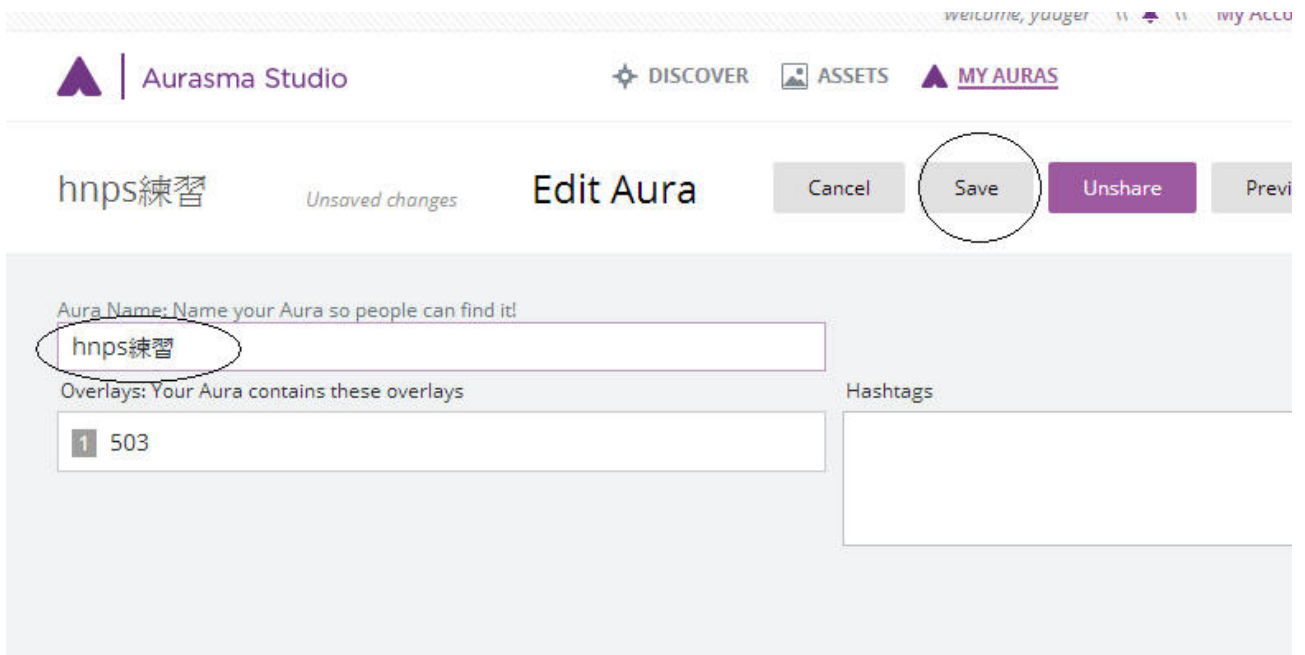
Welcome, yauger | My Acco

Aurasma Studio

DISCOVER ASSETS MY AURAS

hnps練習 Unsaved changes Edit Aura Cancel Save Unshare Previ

Aura Name: Name your Aura so people can find it!

hnps練習

Overlays: Your Aura contains these overlays

1 503

Hashtags